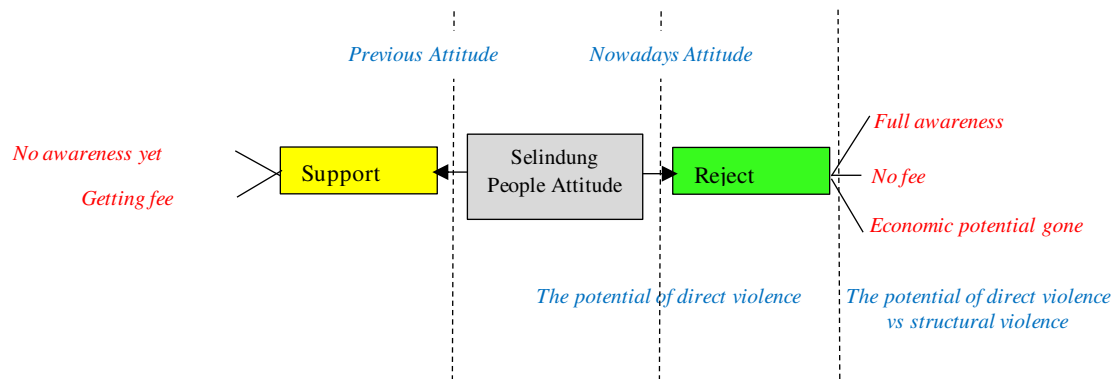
Previous Attitude

Nowadays Attitude

No awareness yet

Getting fee

Support

Selindung People Attitude

Reject

Full awareness

No fee

Economic potential gone

The potential of direct violence

The potential of direct violence vs structural violence